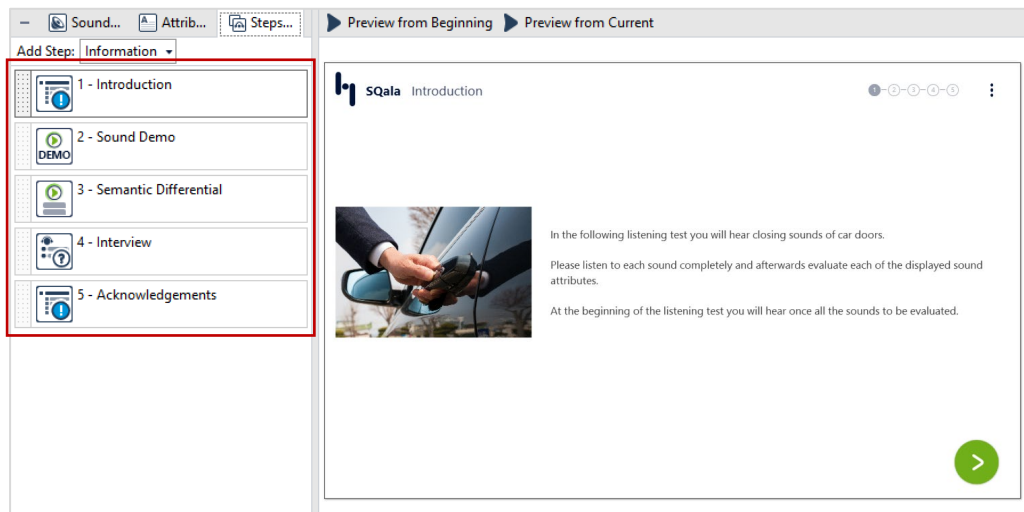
Sound... Attrib... Steps...

Add Step: Information

1 - Introduction

DEMO 2 - Sound Demo

3 - Semantic Differential

4 - Interview

5 - Acknowledgements

Preview from Beginning Preview from Current

SQala Introduction

1 2 3 4 5

In the following listening test you will hear closing sounds of car doors.

Please listen to each sound completely and afterwards evaluate each of the displayed sound attributes.

At the beginning of the listening test you will hear once all the sounds to be evaluated.